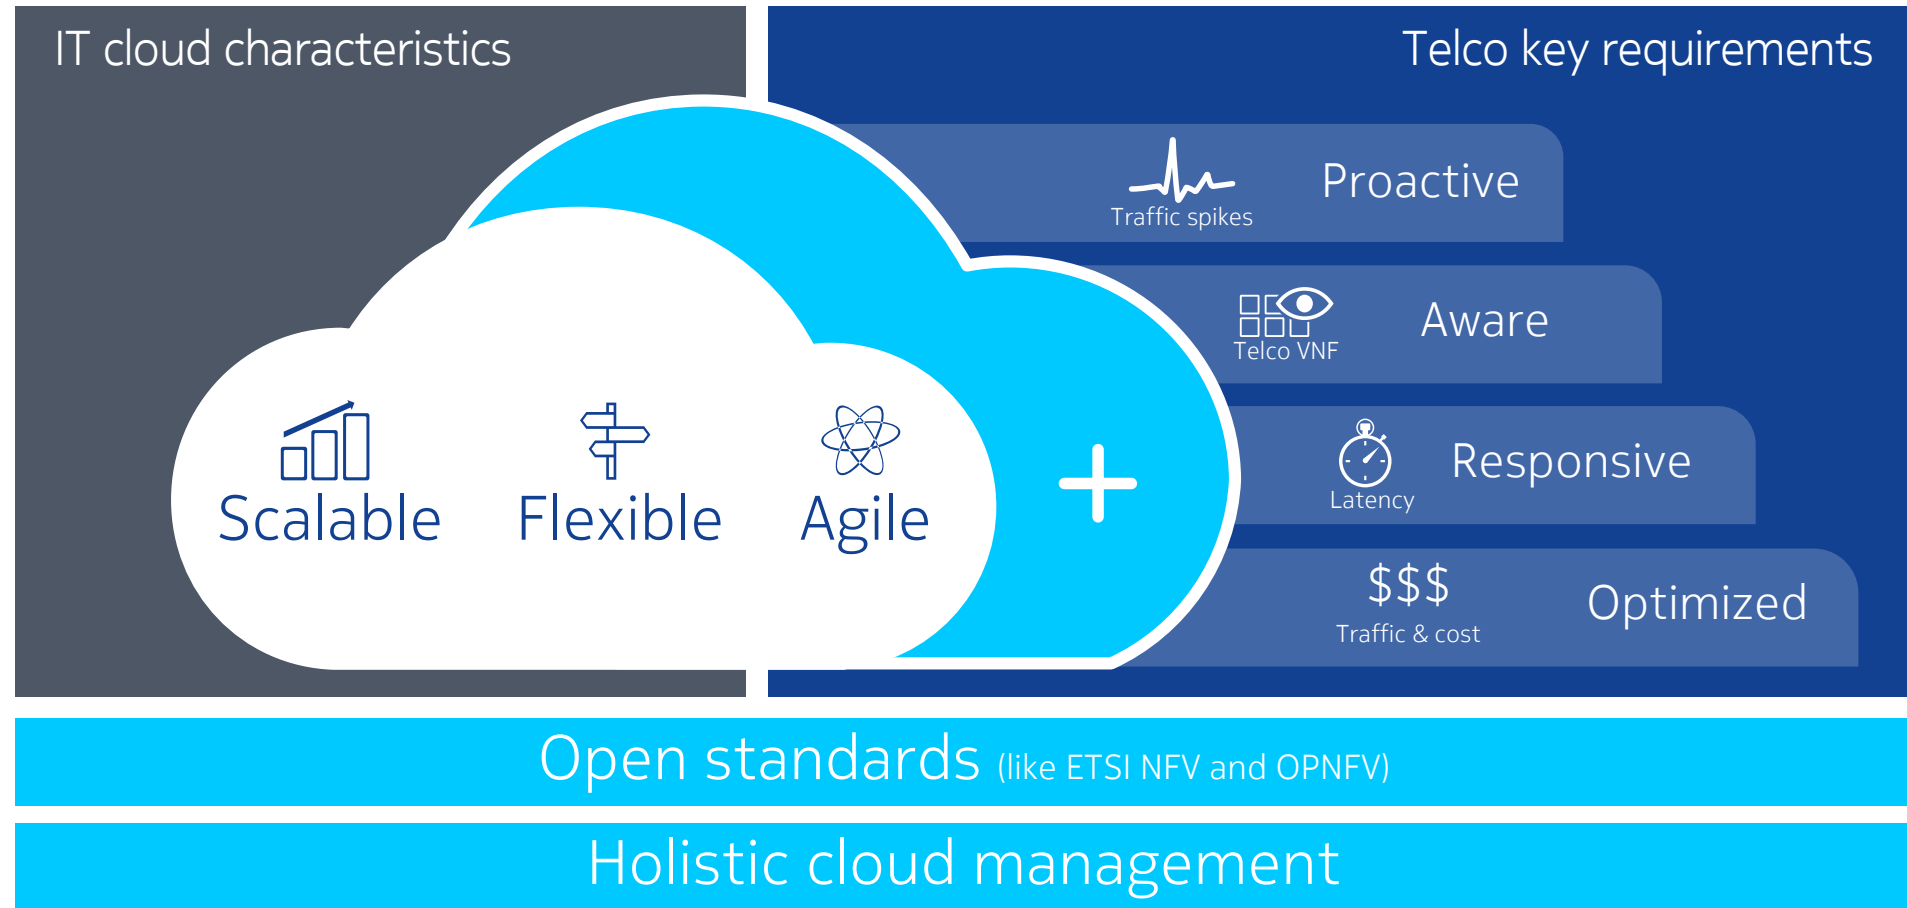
IT cloud characteristics

Telco key requirements

Scalable Flexible Agile

+

Traffic spikes Proactive

Telco VNF Aware

Latency Responsive

\$\$\$ Traffic & cost Optimized

Open standards (like ETSI NFV and OPNFV)

Holistic cloud management